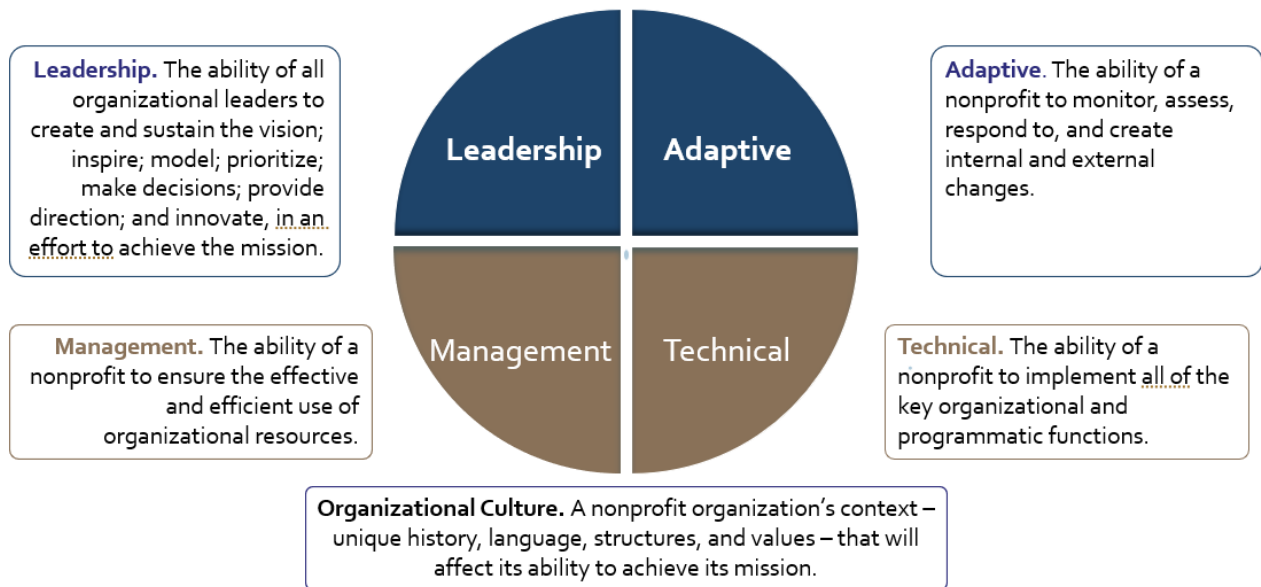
**Leadership.** The ability of all organizational leaders to create and sustain the vision; inspire; model; prioritize; make decisions; provide direction; and innovate, in an effort to achieve the mission.

Leadership

Adaptive

**Adaptive**. The ability of a nonprofit to monitor, assess, respond to, and create internal and external changes.

**Management.** The ability of a nonprofit to ensure the effective and efficient use of organizational resources.

Management

Technical

**Technical.** The ability of a nonprofit to implement all of the key organizational and programmatic functions.

**Organizational Culture.** A nonprofit organization's context – unique history, language, structures, and values – that will affect its ability to achieve its mission.